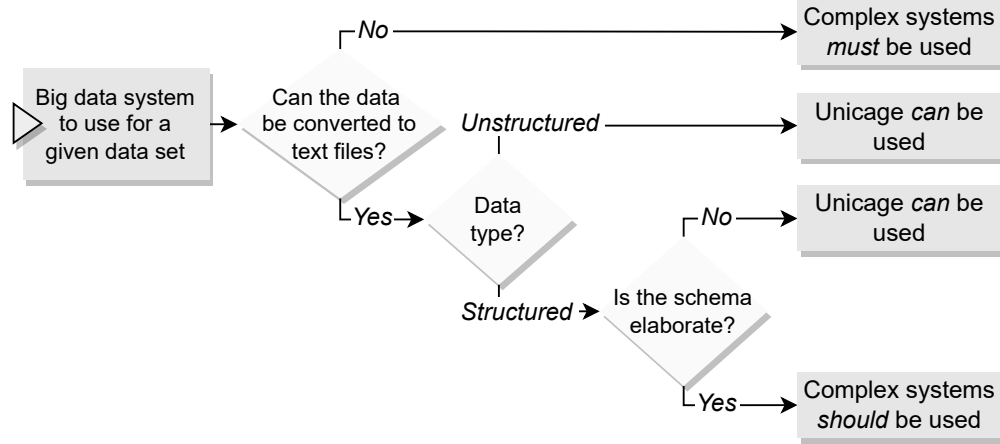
Big data system to use for a given data set

Can the data be converted to text files?

No

Complex systems *must* be used

Unstructured

Unicage *can* be used

Yes

Data type?

No

Unicage *can* be used

Structured

Is the schema elaborate?

Yes

Complex systems *should* be used